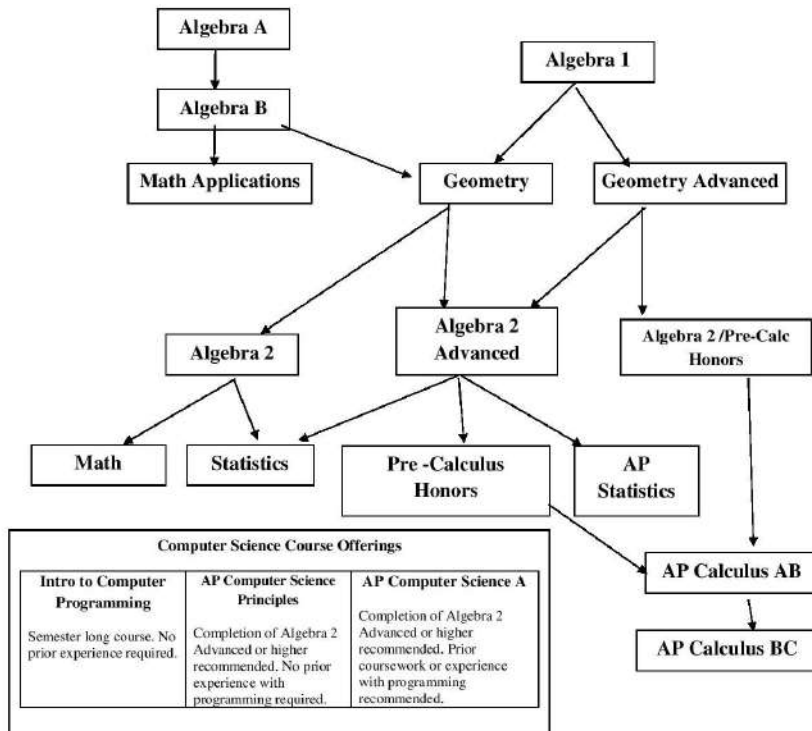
Algebra A

Algebra B

Math Applications

Algebra 1

Geometry

Geometry Advanced

Algebra 2

Algebra 2 Advanced

Algebra 2 /Pre-Calc Honors

Math

Statistics

Pre -Calculus Honors

AP Statistics

AP Calculus AB

AP Calculus BC

Computer Science Course Offerings

| Intro to Computer Programming | AP Computer Science Principles | AP Computer Science A |
|---|---|---|
| Semester long course. No prior experience required. | Completion of Algebra 2 Advanced or higher recommended. No prior experience with programming required. | Completion of Algebra 2 Advanced or higher recommended. Prior coursework or experience with programming recommended. |